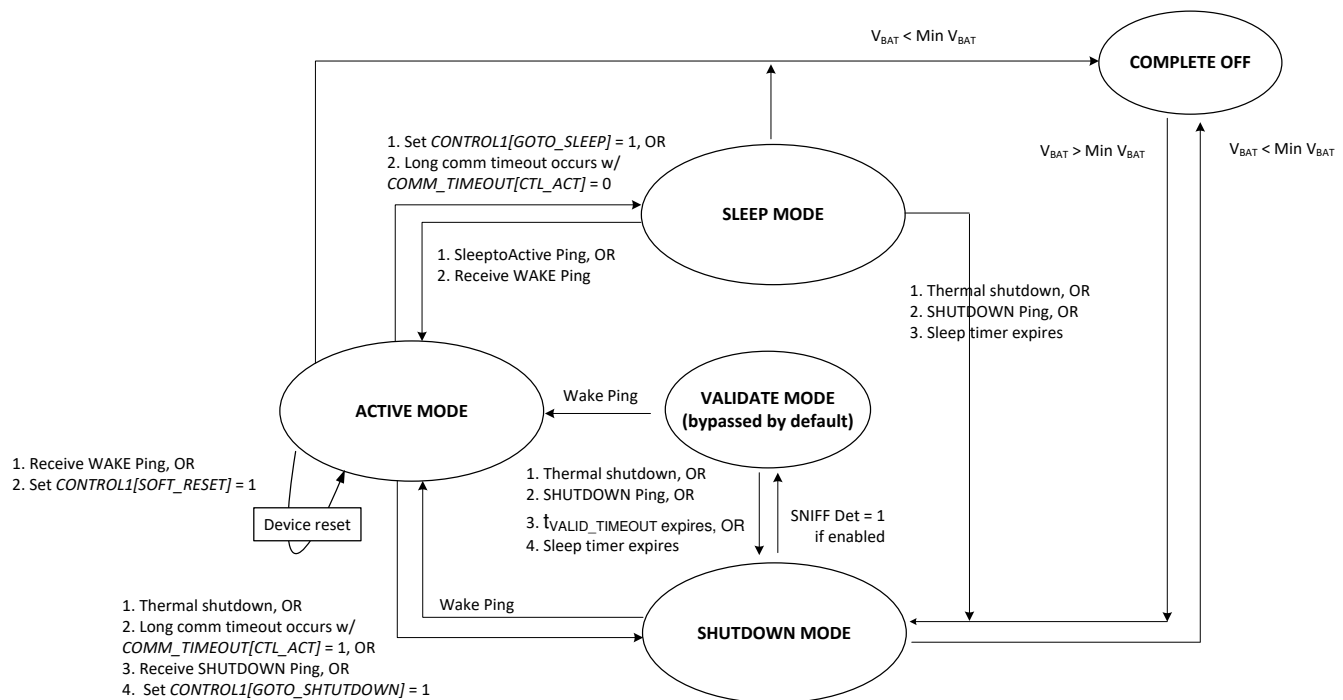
$V_{BAT}$ < Min $V_{BAT}$

COMPLETE OFF

$V_{BAT}$ > Min $V_{BAT}$

$V_{BAT}$ < Min $V_{BAT}$

1. Set *CONTROL1[GOTO_SLEEP]* = 1, OR
2. Long comm timeout occurs w/
*COMM_TIMEOUT[CTL_ACT]* = 0

SLEEP MODE

1. SleeptoActive Ping, OR
2. Receive WAKE Ping

1. Thermal shutdown, OR
2. SHUTDOWN Ping, OR
3. Sleep timer expires

ACTIVE MODE

Wake Ping

VALIDATE MODE
(bypassed by default)

1. Receive WAKE Ping, OR
2. Set *CONTROL1[SOFT_RESET]* = 1

Device reset

1. Thermal shutdown, OR
2. SHUTDOWN Ping, OR
3. $t_{VALID\_TIMEOUT}$ expires, OR
4. Sleep timer expires

SNIFF Det = 1
if enabled

1. Thermal shutdown, OR
2. Long comm timeout occurs w/
*COMM_TIMEOUT[CTL_ACT]* = 1, OR
3. Receive SHUTDOWN Ping, OR
4. Set *CONTROL1[GOTO_SHTUTDOWN]* = 1

Wake Ping

SHUTDOWN MODE